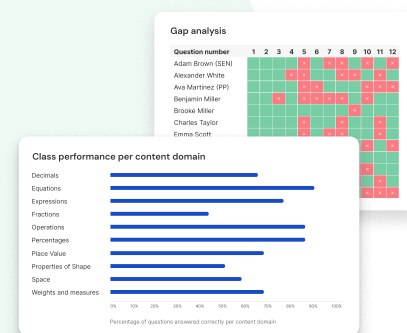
Gap analysis

| Question number | 1 | 2 | 3 | 4 | 5 | 6 | 7 | 8 | 9 | 10 | 11 | 12 |
|---|---|---|---|---|---|---|---|---|---|---|---|---|
| Adam Brown (SEN) | | | | | × | | × | × | | × | | × |
| Alexander White | | | | × | × | | | × | | × | | × |
| Ava Martinez (PP) | | | | | × | × | | × | | × | | × |
| Benjamin Miller | | | × | | × | × | | | | × | | × |
| Brooke Miller | | | | | | | | | × | | | |
| Charles Taylor | | | | | × | | | × | | | | × |
| Emma Scott | | | | | × | | | | | | | × |

Class performance per content domain

Decimals
Equations
Expressions
Fractions
Operations
Percentages
Place Value
Properties of Shape
Space
Weights and measures

0% 10% 20% 30% 40% 50% 60% 70% 80% 90% 100%

Percentage of questions answered correctly per content domain